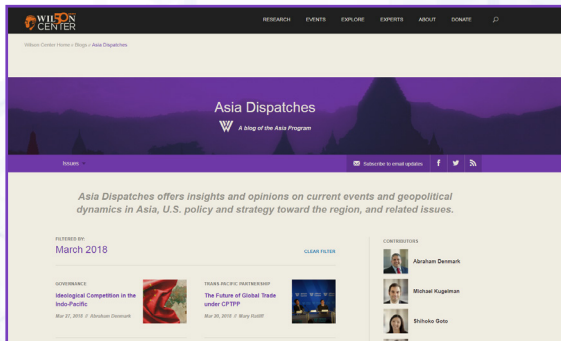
WILSON CENTER

RESEARCH EVENTS EXPLORE EXPERTS ABOUT DONATE

Wilson Center Home » Blogs » Asia Dispatches

Asia Dispatches

A blog of the Asia Program

Issues

Subscribe to email updates

Asia Dispatches offers insights and opinions on current events and geopolitical dynamics in Asia, U.S. policy and strategy toward the region, and related issues.

FILTERED BY:
March 2018

CLEAR FILTER

GOVERNANCE
Ideological Competition in the Indo-Pacific
Mar 27, 2018 // Abraham Denmark

TRANS-PACIFIC PARTNERSHIP
The Future of Global Trade under CPTPP
Mar 20, 2018 // Mary Ratcliff

CONTRIBUTORS
Abraham Denmark
Michael Kugelman
Shihoko Goto